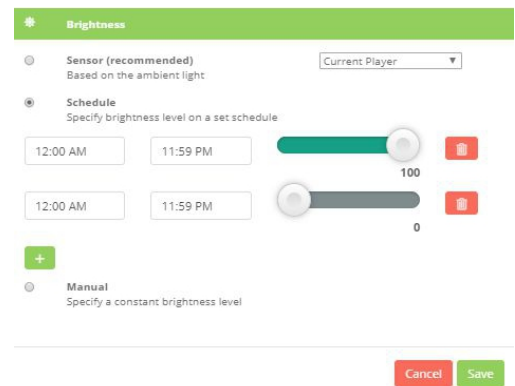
Brightness

Sensor (recommended)
Based on the ambient light

Current Player ▼

Schedule
Specify brightness level on a set schedule

12:00 AM
11:59 PM
100

12:00 AM
11:59 PM
0

+

Manual
Specify a constant brightness level

Cancel
Save